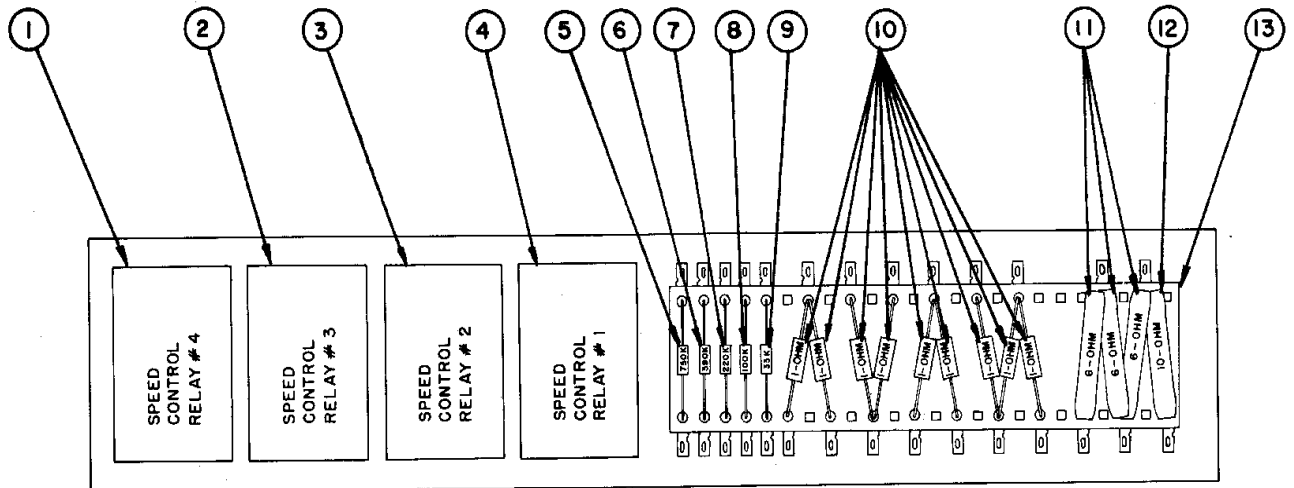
1
2
3
4
5
6
7
8
9
10
11
12
13

SPEED CONTROL RELAY # 4

SPEED CONTROL RELAY # 3

SPEED CONTROL RELAY # 2

SPEED CONTROL RELAY # 1

750K
390K
220K
100K
33K
1-OHM
1-OHM
1-OHM
1-OHM
1-OHM
1-OHM
1-OHM
1-OHM
1-OHM
6-OHM
6-OHM
6-OHM
10-OHM